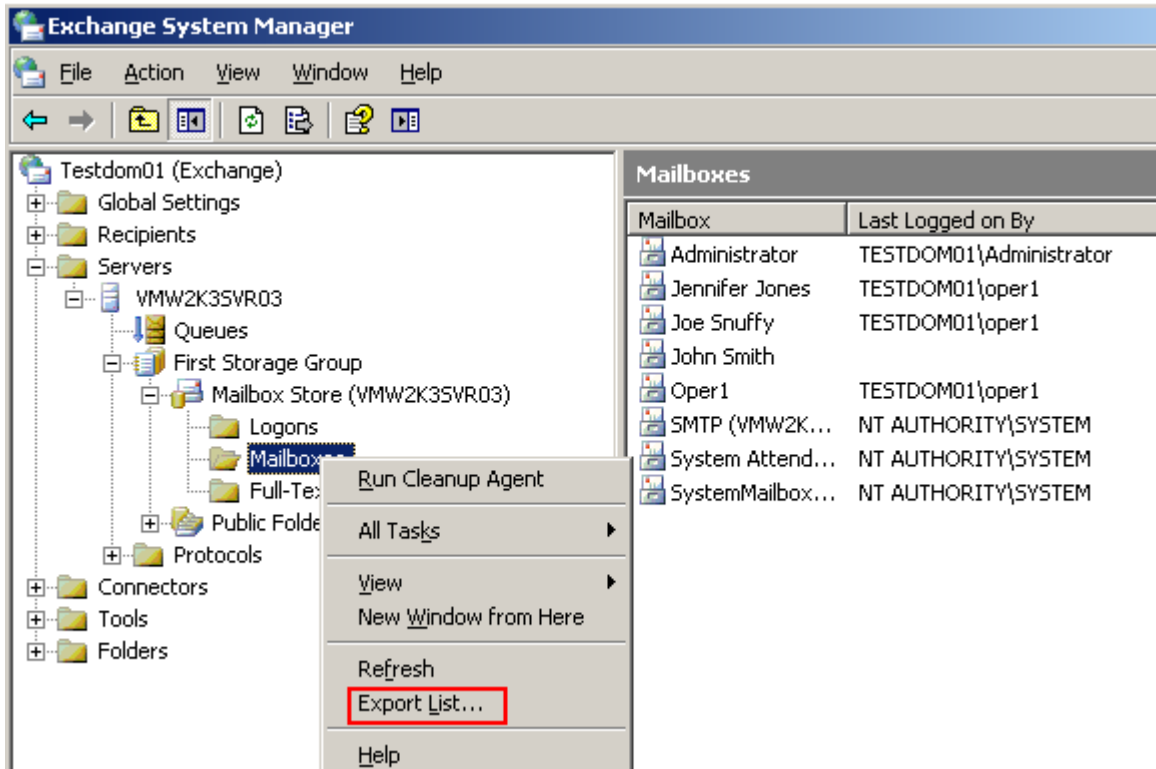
Exchange System Manager

File Action View Window Help

Testdom01 (Exchange)
Global Settings
Recipients
Servers
VMW2K3SVR03
Queues
First Storage Group
Mailbox Store (VMW2K3SVR03)
Logons
Mailbox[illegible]
Full-Tex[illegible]
Public Folde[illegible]
Protocols
Connectors
Tools
Folders

Run Cleanup Agent
All Tasks
View
New Window from Here
Refresh
Export List...
Help

Mailboxes

| Mailbox | Last Logged on By |
|---|---|
| Administrator | TESTDOM01\Administrator |
| Jennifer Jones | TESTDOM01\oper1 |
| Joe Snuffy | TESTDOM01\oper1 |
| John Smith | |
| Oper1 | TESTDOM01\oper1 |
| SMTP (VMW2K... | NT AUTHORITY\SYSTEM |
| System Attend... | NT AUTHORITY\SYSTEM |
| SystemMailbox... | NT AUTHORITY\SYSTEM |